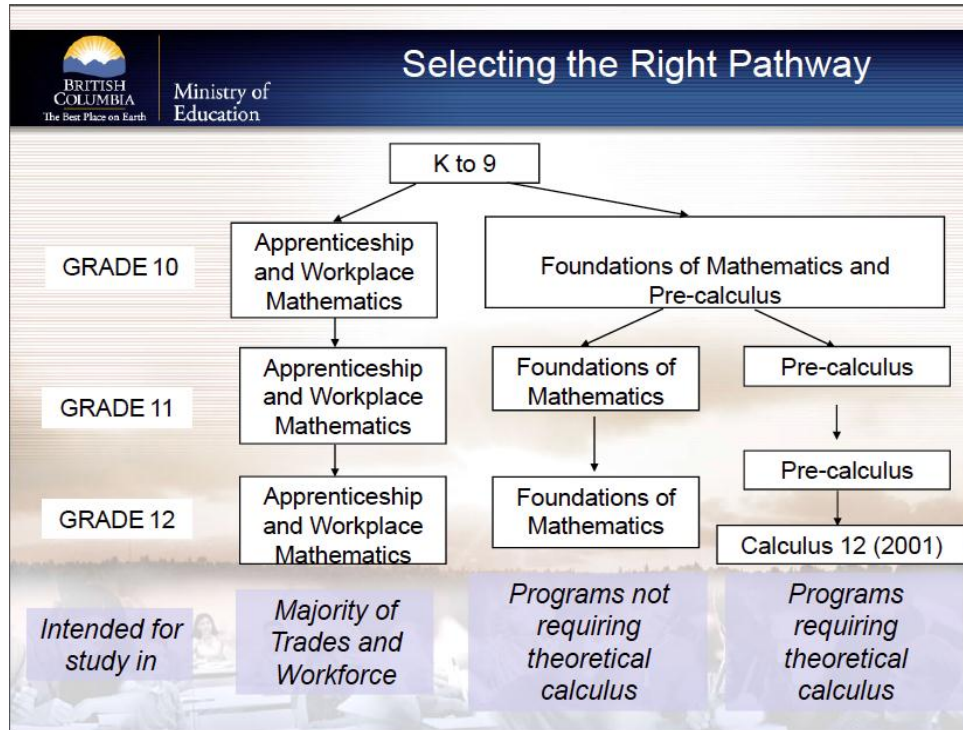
BRITISH COLUMBIA
The Best Place on Earth

Ministry of Education

Selecting the Right Pathway

K to 9

GRADE 10

Apprenticeship and Workplace Mathematics

Foundations of Mathematics and Pre-calculus

GRADE 11

Apprenticeship and Workplace Mathematics

Foundations of Mathematics

Pre-calculus

GRADE 12

Apprenticeship and Workplace Mathematics

Foundations of Mathematics

Pre-calculus

Calculus 12 (2001)

Intended for study in

Majority of Trades and Workforce

Programs not requiring theoretical calculus

Programs requiring theoretical calculus